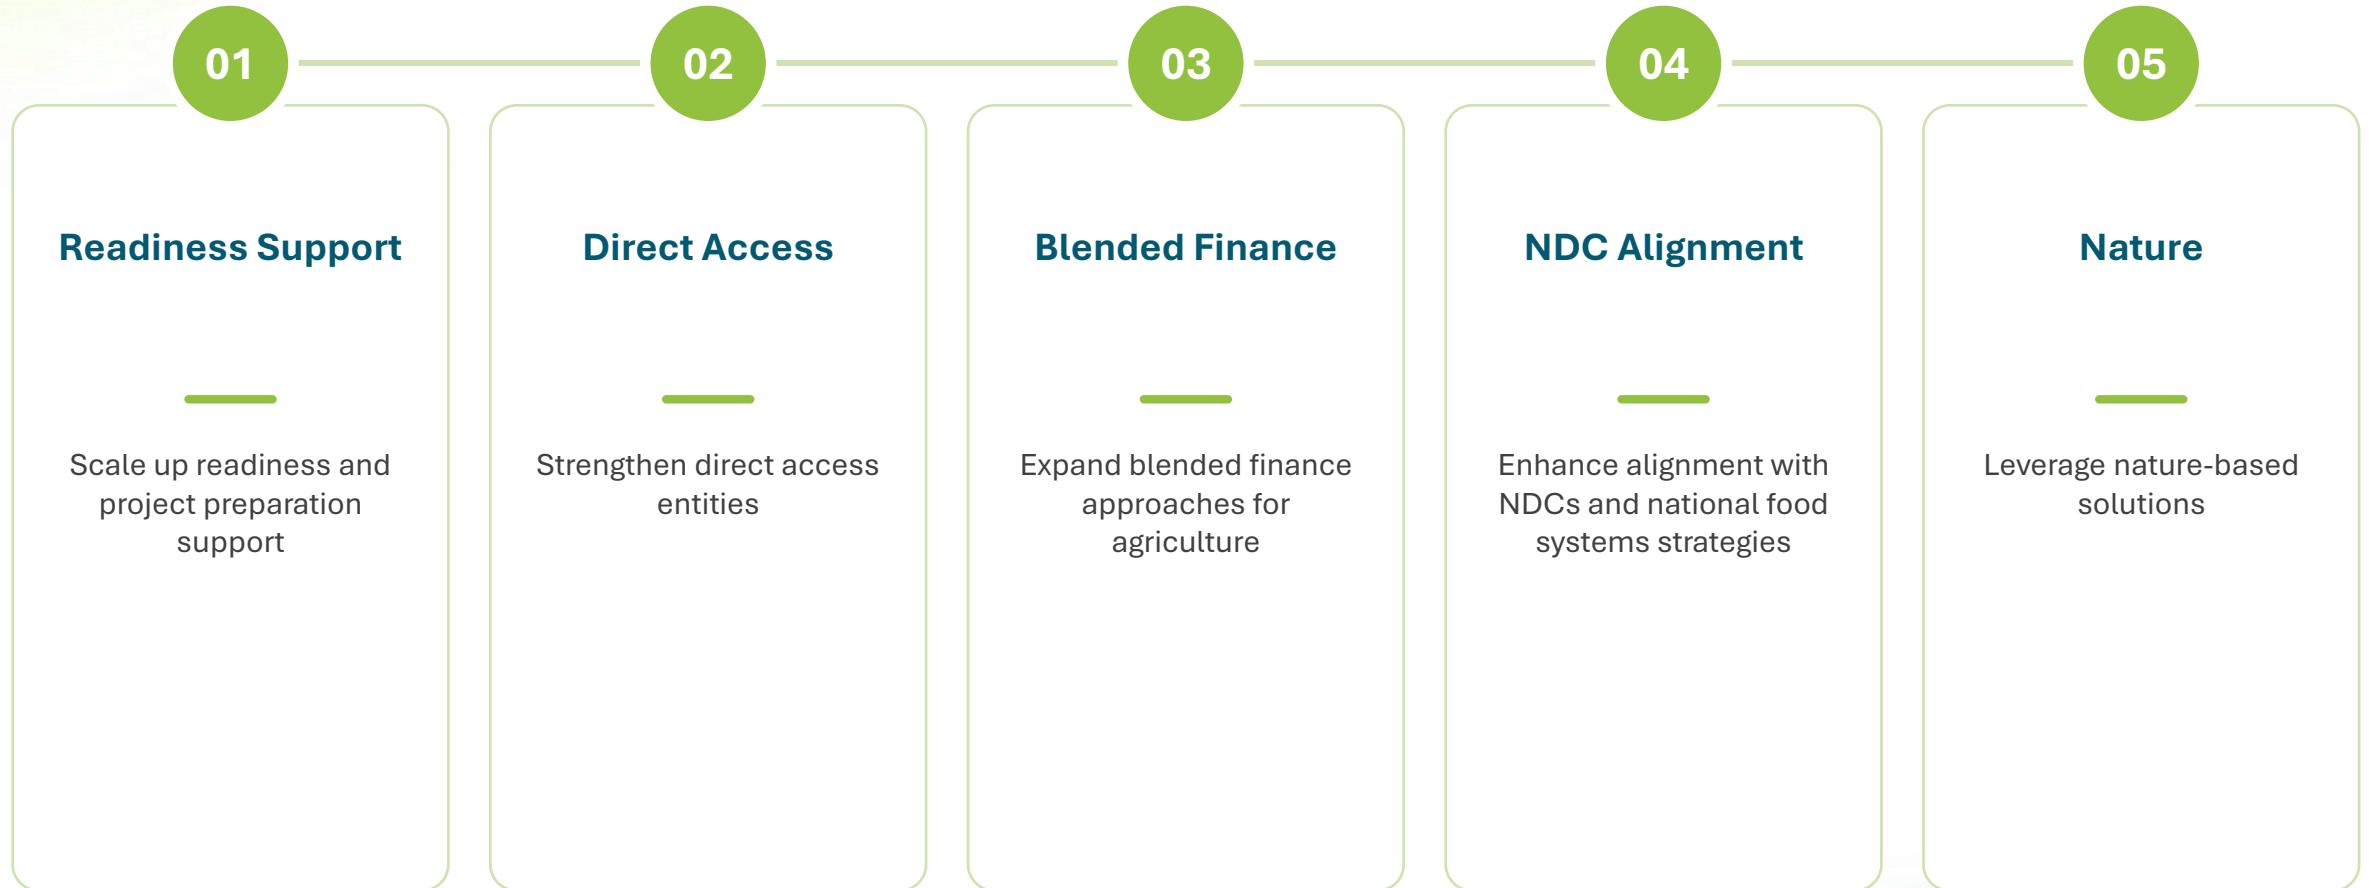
01

Readiness Support

Scale up readiness and project preparation support

02

Direct Access

Strengthen direct access entities

03

Blended Finance

Expand blended finance approaches for agriculture

04

NDC Alignment

Enhance alignment with NDCs and national food systems strategies

05

Nature

Leverage nature-based solutions